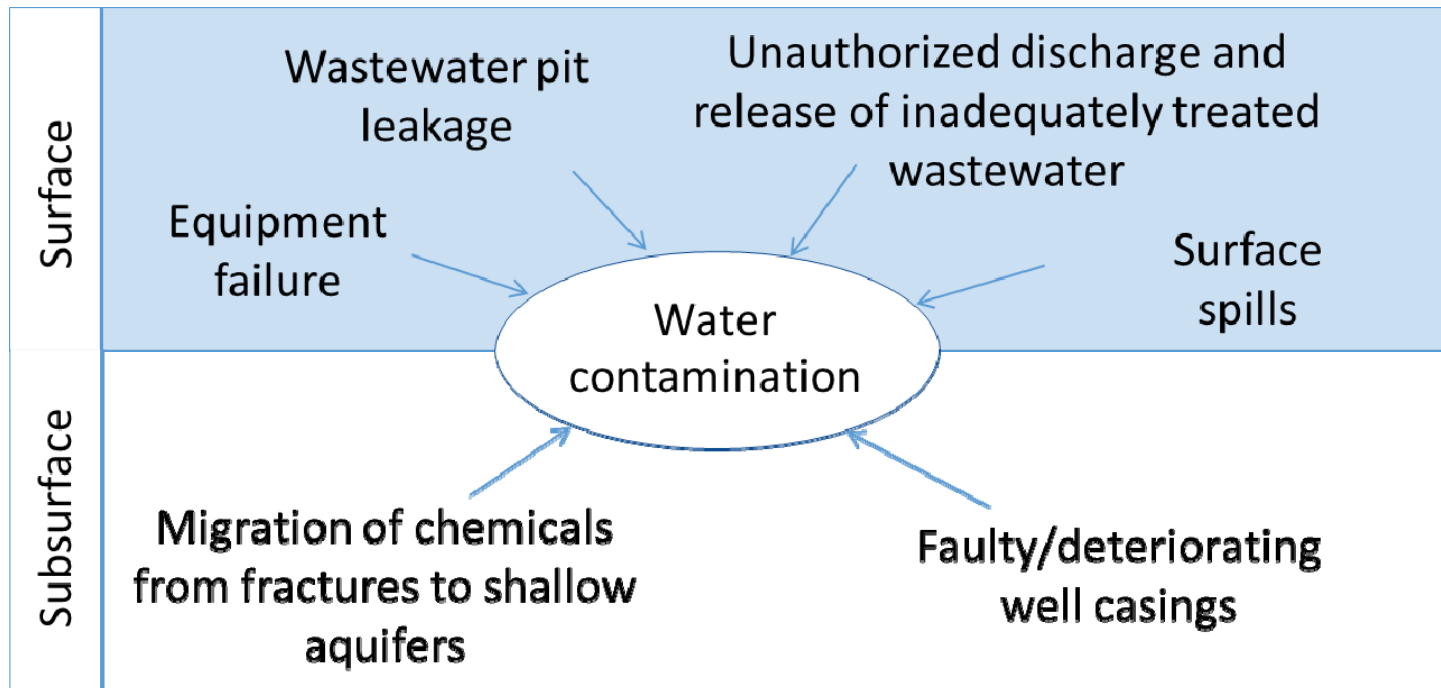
Surface

Wastewater pit leakage

Unauthorized discharge and release of inadequately treated wastewater

Equipment failure

Surface spills

Water contamination

Subsurface

Migration of chemicals from fractures to shallow aquifers

Faulty/deteriorating well casings